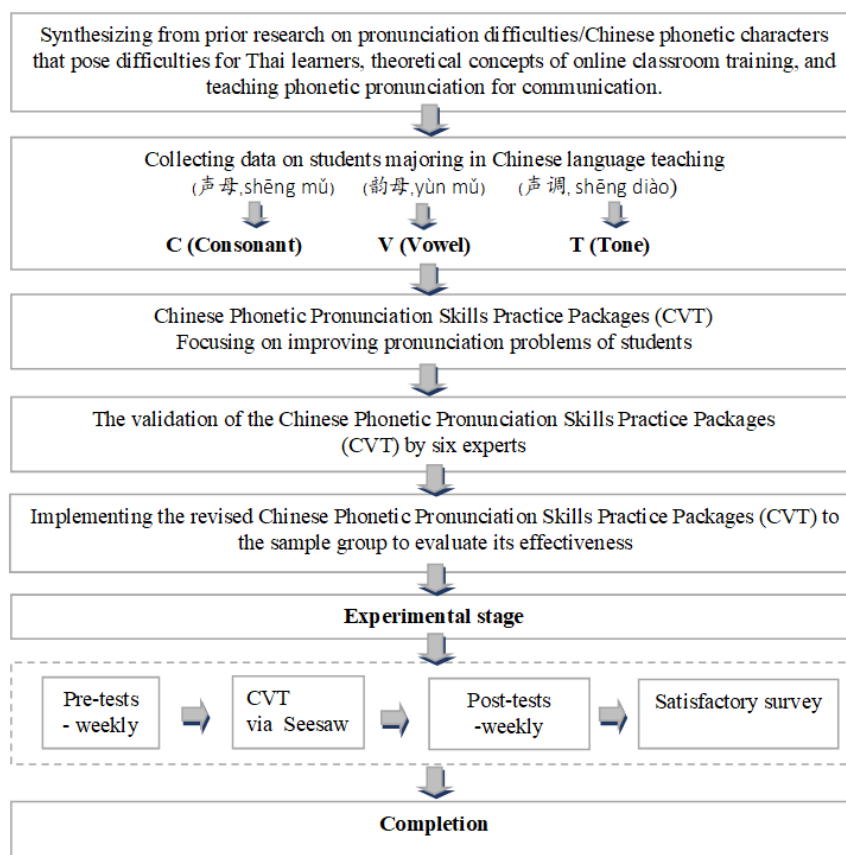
Synthesizing from prior research on pronunciation difficulties/Chinese phonetic characters that pose difficulties for Thai learners, theoretical concepts of online classroom training, and teaching phonetic pronunciation for communication.

Collecting data on students majoring in Chinese language teaching

(声母,shēng mǔ) (韵母,yùn mǔ) (声调, shēng diào)

C (Consonant) V (Vowel) T (Tone)

Chinese Phonetic Pronunciation Skills Practice Packages (CVT) Focusing on improving pronunciation problems of students

The validation of the Chinese Phonetic Pronunciation Skills Practice Packages (CVT) by six experts

Implementing the revised Chinese Phonetic Pronunciation Skills Practice Packages (CVT) to the sample group to evaluate its effectiveness

Experimental stage

Pre-tests - weekly

CVT via Seesaw

Post-tests -weekly

Satisfactory survey

Completion